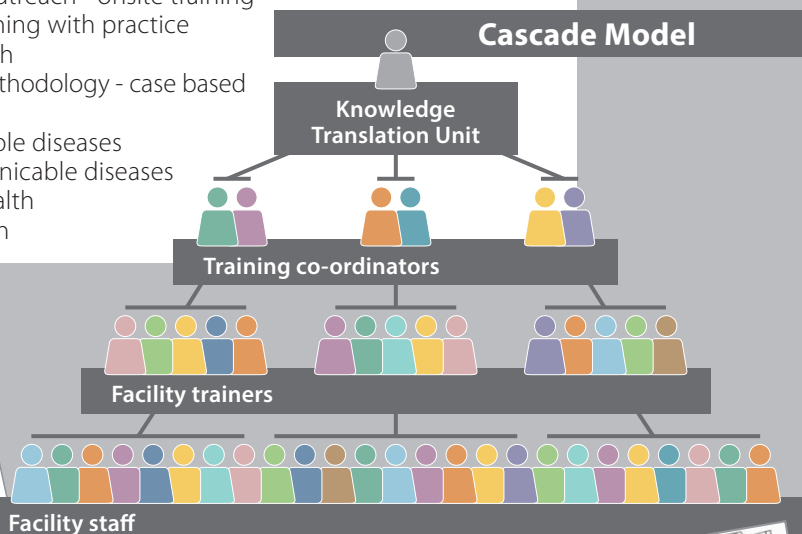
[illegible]treach - onsite training
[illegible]ning with practice
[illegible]h
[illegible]thodology - case based

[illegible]ble diseases
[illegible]nicable diseases
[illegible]alth
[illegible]n

Cascade Model

Knowledge Translation Unit

Training co-ordinators

Facility trainers

Facility staff